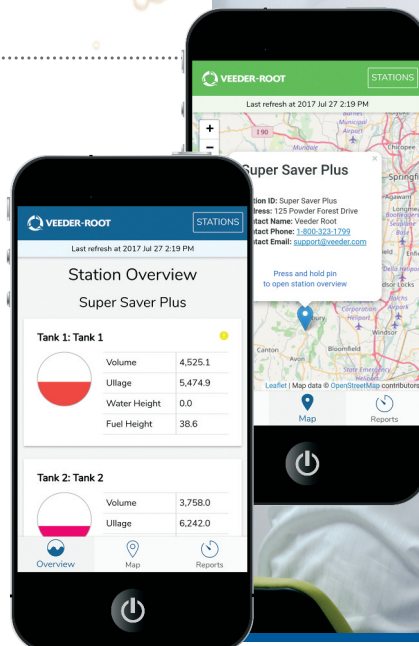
VEEDER-ROOT
STATIONS
Last refresh at 2017 Jul 27 2:19 PM

Super Saver Plus
ation ID: Super Saver Plus
dress: 125 Powder Forest Drive
ntact Name: Veeder Root
ntact Phone: 1-800-323-1799
ntact Email: support@veeder.com

Press and hold pin
to open station overview

Leaflet | Map data © OpenStreetMap contributors
Map
Reports

VEEDER-ROOT
STATIONS
Last refresh at 2017 Jul 27 2:19 PM

Station Overview
Super Saver Plus

Tank 1: Tank 1

| Volume | 4,525.1 |
|---|---|
| Ullage | 5,474.9 |
| Water Height | 0.0 |
| Fuel Height | 38.6 |

Tank 2: Tank 2

| Volume | 3,758.0 |
|---|---|
| Ullage | 6,242.0 |

Overview
Map
Reports